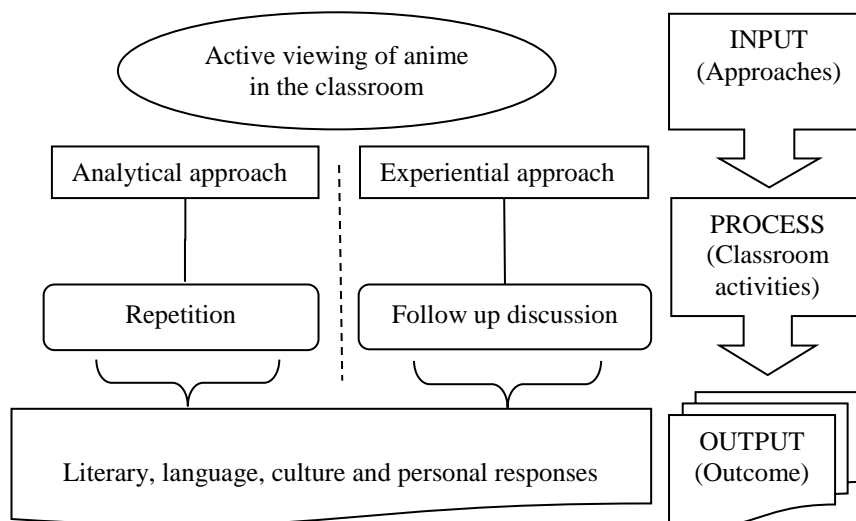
Active viewing of anime in the classroom

INPUT (Approaches)

Analytical approach

Experiential approach

PROCESS (Classroom activities)

Repetition

Follow up discussion

Literary, language, culture and personal responses

OUTPUT (Outcome)